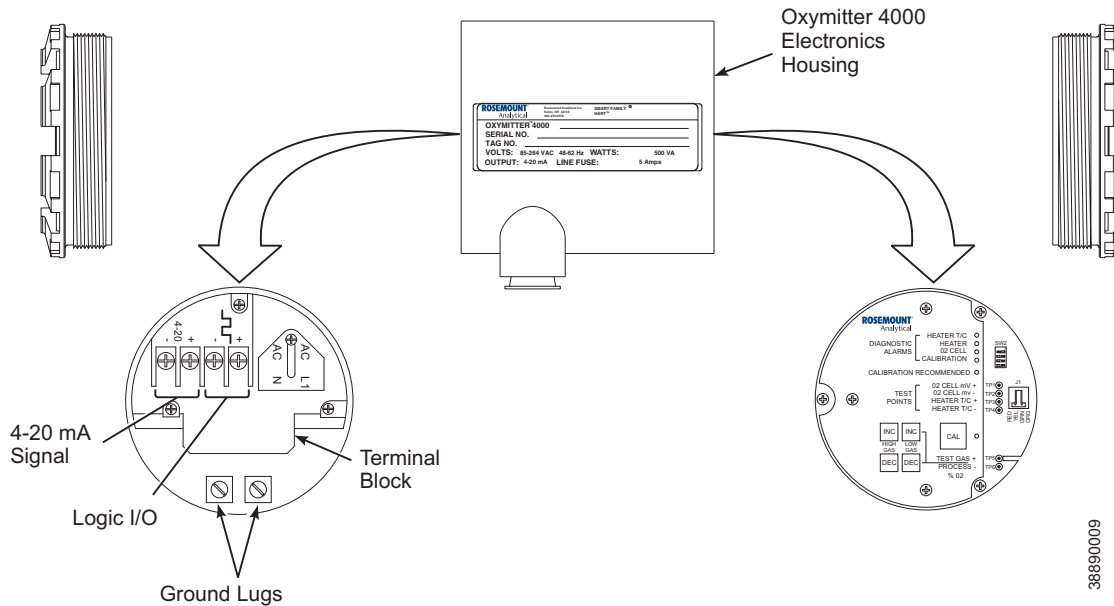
Oxymitter 4000 Electronics Housing

ROSEMOUNT Analytical
Rosemount Analytical Inc. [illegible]
SMART FAMILY HART
OXYMITTER 4000
SERIAL NO.
TAG NO.
VOLTS: 85-264 VAC 48-62 Hz WATTS: 500 VA
OUTPUT: 4-20 mA LINE FUSE: 5 Amps

4-20
- +
- +
AC N
AC L1

4-20 mA Signal

Logic I/O

Terminal Block

Ground Lugs

ROSEMOUNT Analytical
DIAGNOSTIC ALARMS
HEATER T/C
HEATER
02 CELL
CALIBRATION
SW2
CALIBRATION RECOMMENDED
TEST POINTS
02 CELL mV +
02 CELL mv -
HEATER T/C +
HEATER T/C -
TP1
TP2
TP3
TP4
J1
INC
HIGH GAS
DEC
INC
LOW GAS
DEC
CAL
TEST GAS +
PROCESS -
% 02
TP5
TP6

38890009